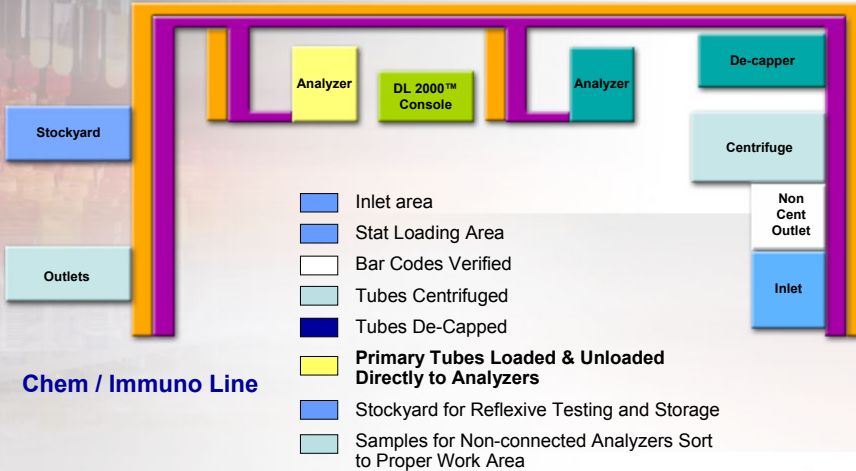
Analyzer

DL 2000™ Console

Analyzer

De-capper

Stockyard

Centrifuge

Non Cent Outlet

Outlets

Inlet

Inlet area

Stat Loading Area

Bar Codes Verified

Tubes Centrifuged

Tubes De-Capped

Primary Tubes Loaded & Unloaded Directly to Analyzers

Stockyard for Reflexive Testing and Storage

Samples for Non-connected Analyzers Sort to Proper Work Area

Chem / Immuno Line